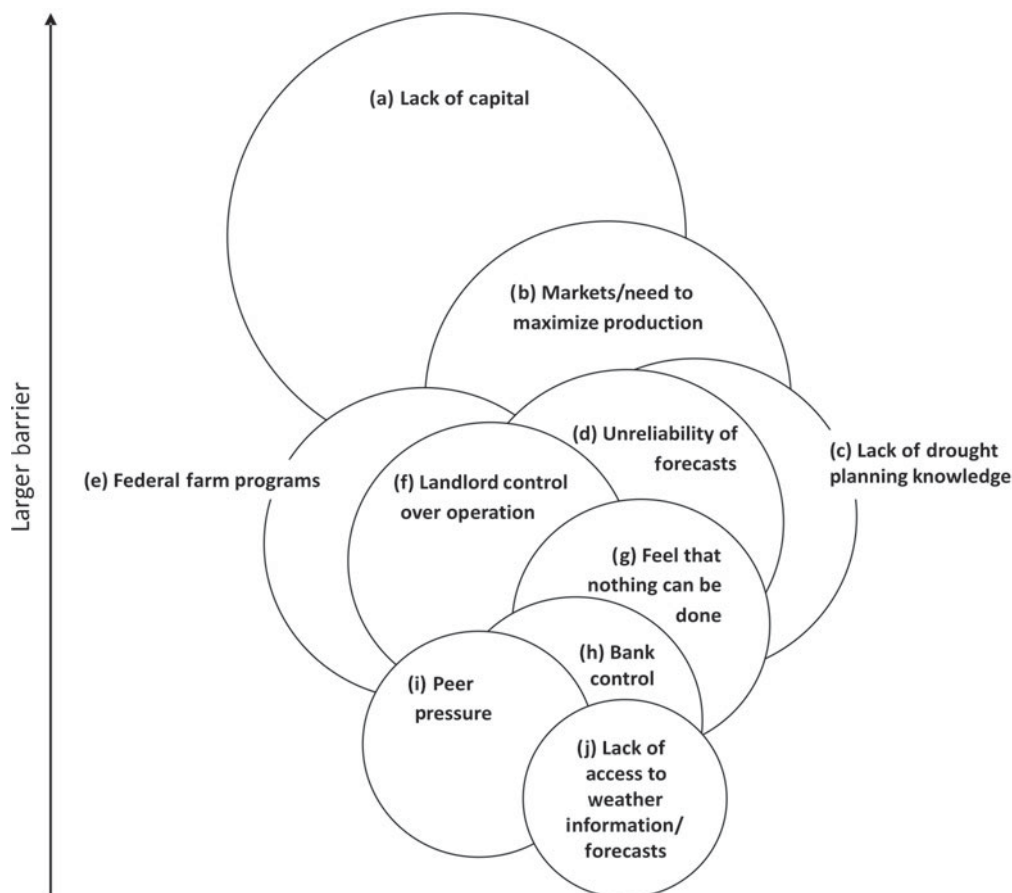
Larger barrier

(a) Lack of capital

(b) Markets/need to maximize production

(c) Lack of drought planning knowledge

(d) Unreliability of forecasts

(e) Federal farm programs

(f) Landlord control over operation

(g) Feel that nothing can be done

(h) Bank control

(i) Peer pressure

(j) Lack of access to weather information/ forecasts